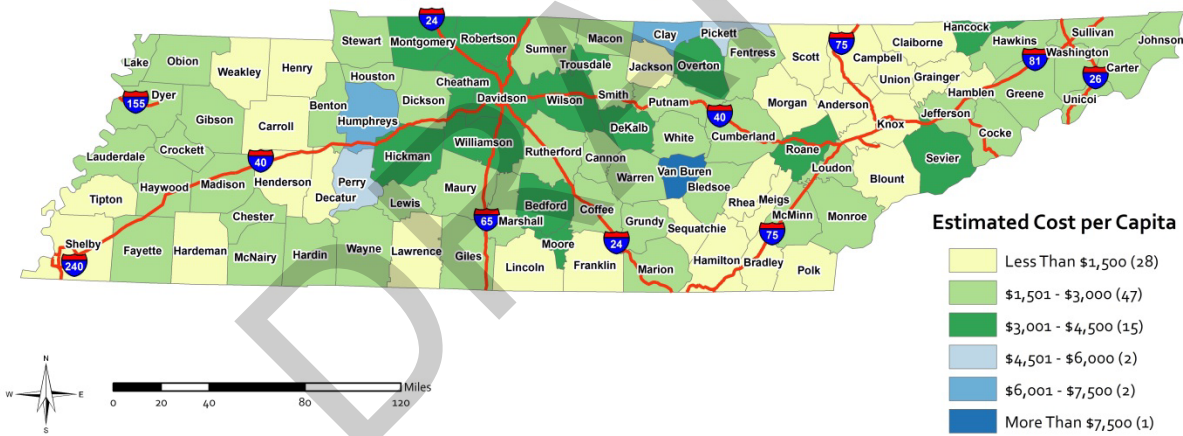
24
Stewart Montgomery Robertson Sumner Macon Clay Pickett Fentress Scott Campbell Claiborne Hancock Hawkins Sullivan Johnson Washington Carter Unicoi Greene Hamblen Grainger Union Jefferson Cocke Knox Anderson Morgan Cumberland Roane Loudon Sevier Blount
75
81
26
Lake Obion Weakley Henry Dyer Houston Trousdale Jackson Overton Cheatham Davidson Wilson Smith Putnam DeKalb White Dickson Humphreys Benton Carroll Gibson Crockett Lauderdale Tipton Haywood Madison Henderson Hickman Williamson Rutherford Cannon Warren Van Buren Bledsoe Perry Decatur Lewis Maury Bedford Coffee Grundy Sequatchie Rhea Meigs McMinn Monroe Chester Hardeman Fayette Shelby McNairy Hardin Wayne Lawrence Giles Marshall Moore Lincoln Franklin Marion Hamilton Bradley Polk
155
40
65
24
75
240
Estimated Cost per Capita
Less Than $1,500 (28)
$1,501 - $3,000 (47)
$3,001 - $4,500 (15)
$4,501 - $6,000 (2)
$6,001 - $7,500 (2)
More Than $7,500 (1)
N
W E
S
Miles
0 20 40 80 120